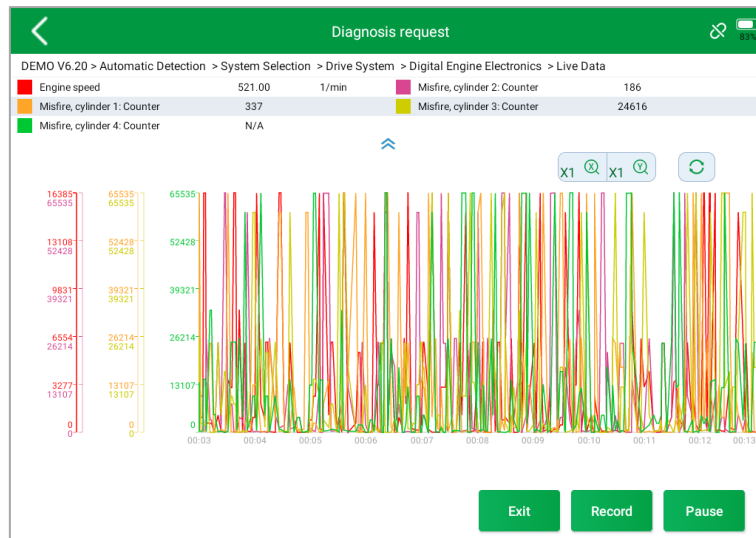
Diagnosis request

83%

DEMO V6.20 > Automatic Detection > System Selection > Drive System > Digital Engine Electronics > Live Data

| | | | | |
|---|---|---|---|---|
| Engine speed | 521.00 | 1/min | Misfire, cylinder 2: Counter | 186 |
| Misfire, cylinder 1: Counter | 337 | | Misfire, cylinder 3: Counter | 24616 |
| Misfire, cylinder 4: Counter | N/A | | | |

X1 X1

16385 65535
13108 52428
9831 39321
6554 26214
3277 13107
0 0

65535 65535
52428 52428
39321 39321
26214 26214
13107 13107
0 0

65535
52428
39321
26214
13107
0

00:03 00:04 00:05 00:06 00:07 00:08 00:09 00:10 00:11 00:12 00:13

Exit Record Pause